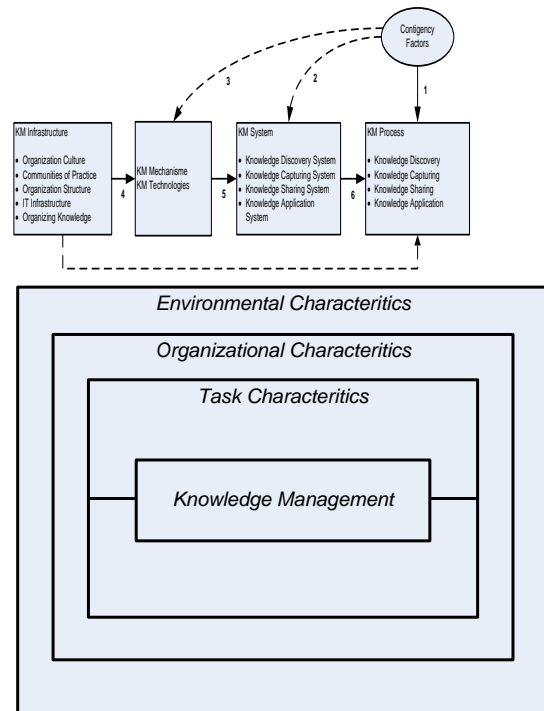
Contigency Factors

3

2

1

KM Infrastructure

• Organization Culture
• Communities of Practice
• Organization Structure
• IT Infrastructure
• Organizing Knowledge

4

KM Mechanisme
KM Technologies

5

KM System

• Knowledge Discovery System
• Knowledge Capturing System
• Knowledge Sharing System
• Knowledge Application System

6

KM Process

• Knowledge Discovery
• Knowledge Capturing
• Knowledge Sharing
• Knowledge Application

Environmental Characteritics

Organizational Characteritics

Task Characteritics

Knowledge Management